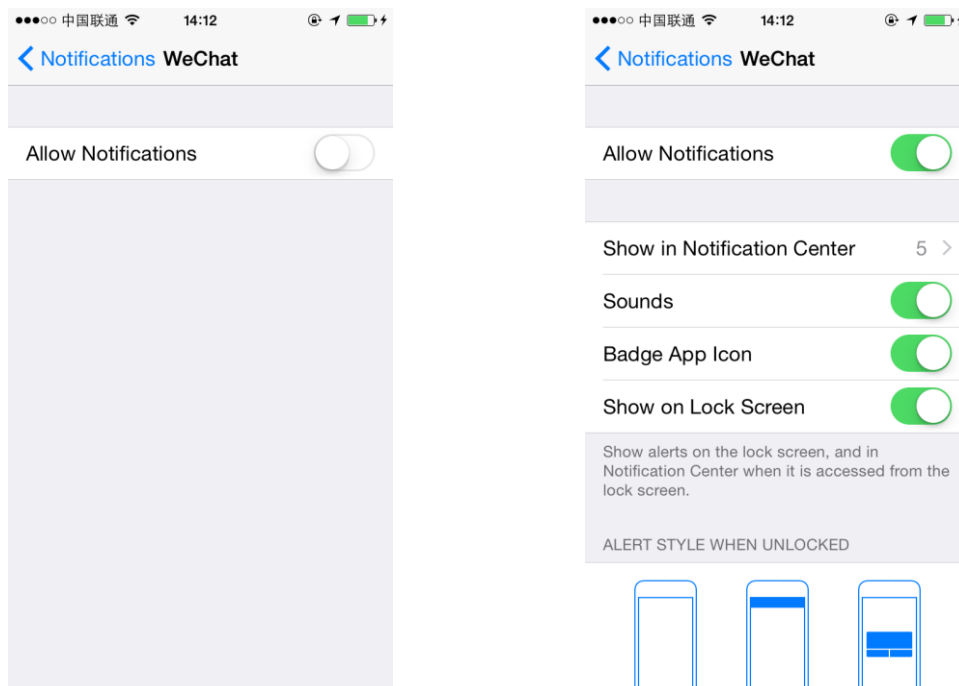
●●●○○ 中国联通 14:12

< Notifications WeChat

Allow Notifications

●●●○○ 中国联通 14:12

< Notifications WeChat

Allow Notifications

Show in Notification Center 5 >

Sounds

Badge App Icon

Show on Lock Screen

Show alerts on the lock screen, and in Notification Center when it is accessed from the lock screen.

ALERT STYLE WHEN UNLOCKED